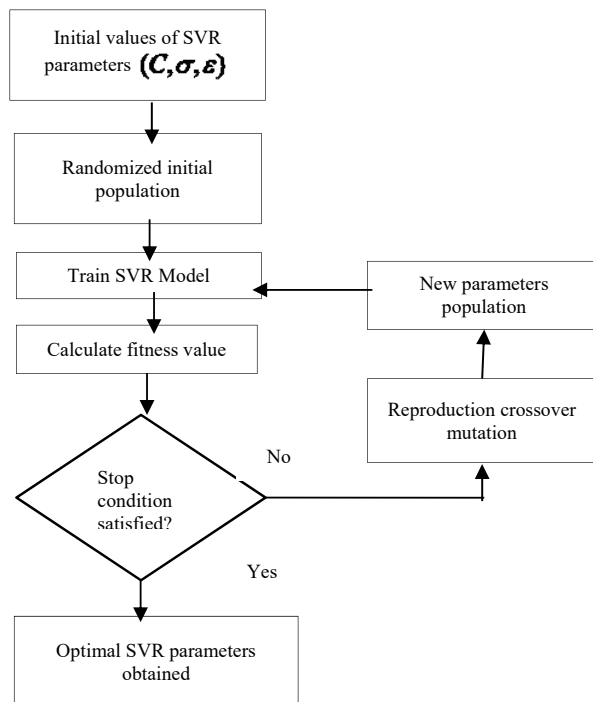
Initial values of SVR parameters $(C,\sigma,\varepsilon)$

Randomized initial population

Train SVR Model

Calculate fitness value

Stop condition satisfied?

No

Yes

Reproduction crossover mutation

New parameters population

Optimal SVR parameters obtained